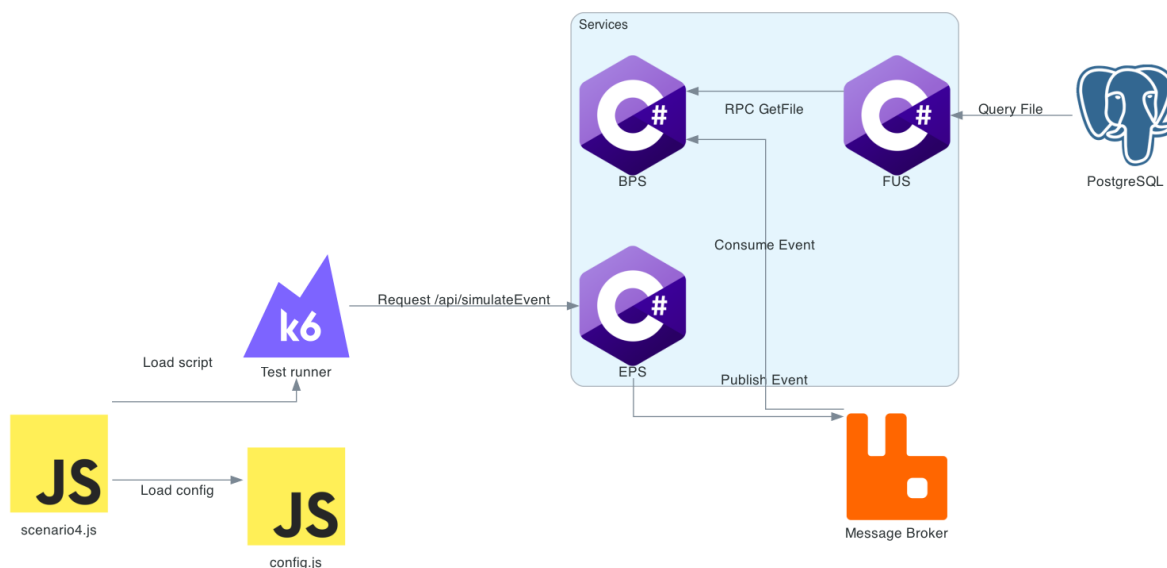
Services

C#

RPC GetFile

C#

Query File

BPS

FUS

PostgreSQL

Consume Event

k6

Request /api/simulateEvent

C#

Load script

Test runner

EPS

Publish Event

JS

Load config

JS

scenario4.js

config.js

Message Broker